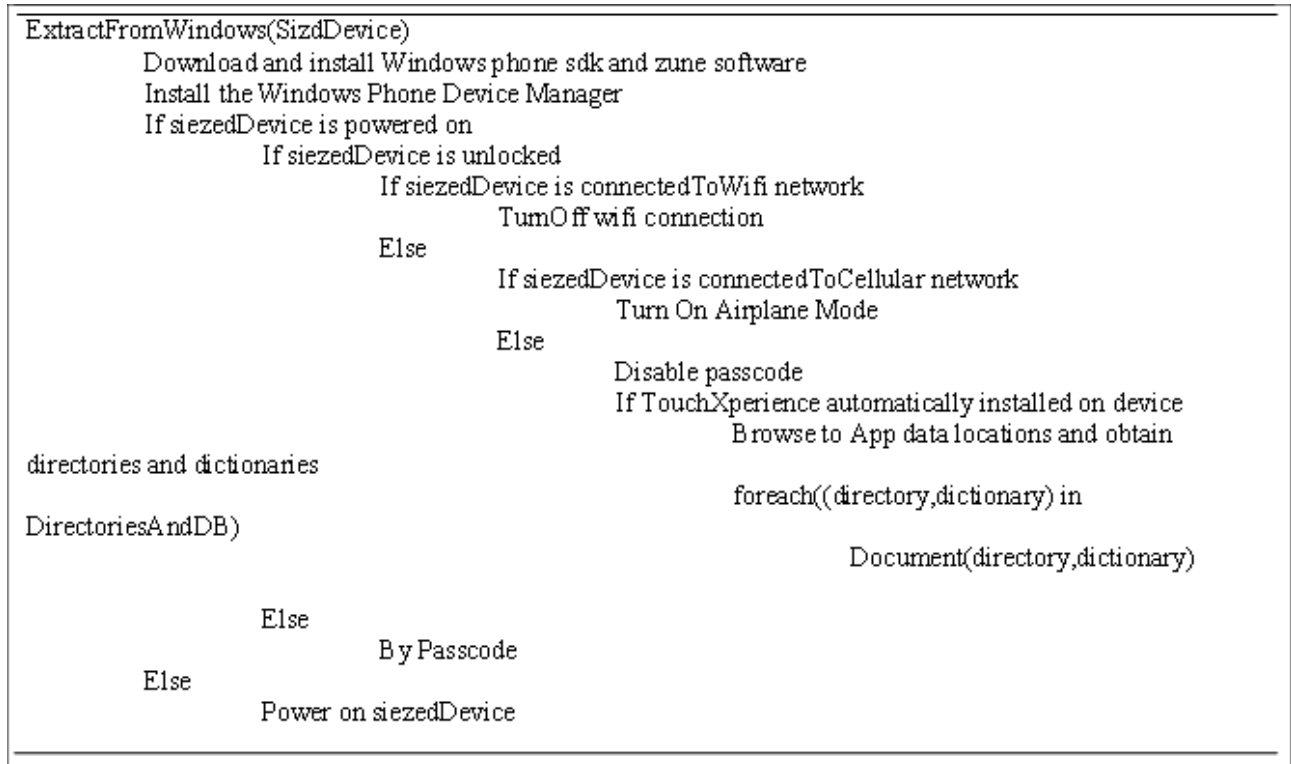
ExtractFromWindows(SizdDevice)
Download and install Windows phone sdk and zune software
Install the Windows Phone Device Manager
If siezedDevice is powered on
If siezedDevice is unlocked
If siezedDevice is connectedToWifi network
TurnOff wifi connection
Else
If siezedDevice is connectedToCellular network
Turn On Airplane Mode
Else
Disable passcode
If TouchXperience automatically installed on device
Browse to App data locations and obtain directories and dictionaries
foreach((directory,dictionary) in DirectoriesAndDB)
Document(directory,dictionary)

Else
By Passcode
Else
Power on siezedDevice